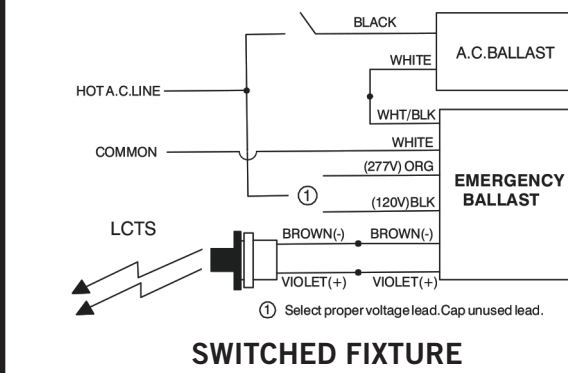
BLACK
A.C.BALLAST
WHITE
HOT A.C.LINE
WHT/BLK
WHITE
COMMON
(277V) ORG
EMERGENCY BALLAST
①
(120V)BLK
LCTS
BROWN(-)
BROWN(-)
VIOLET(+)
VIOLET(+)
① Select proper voltage lead. Cap unused lead.

SWITCHED FIXTURE